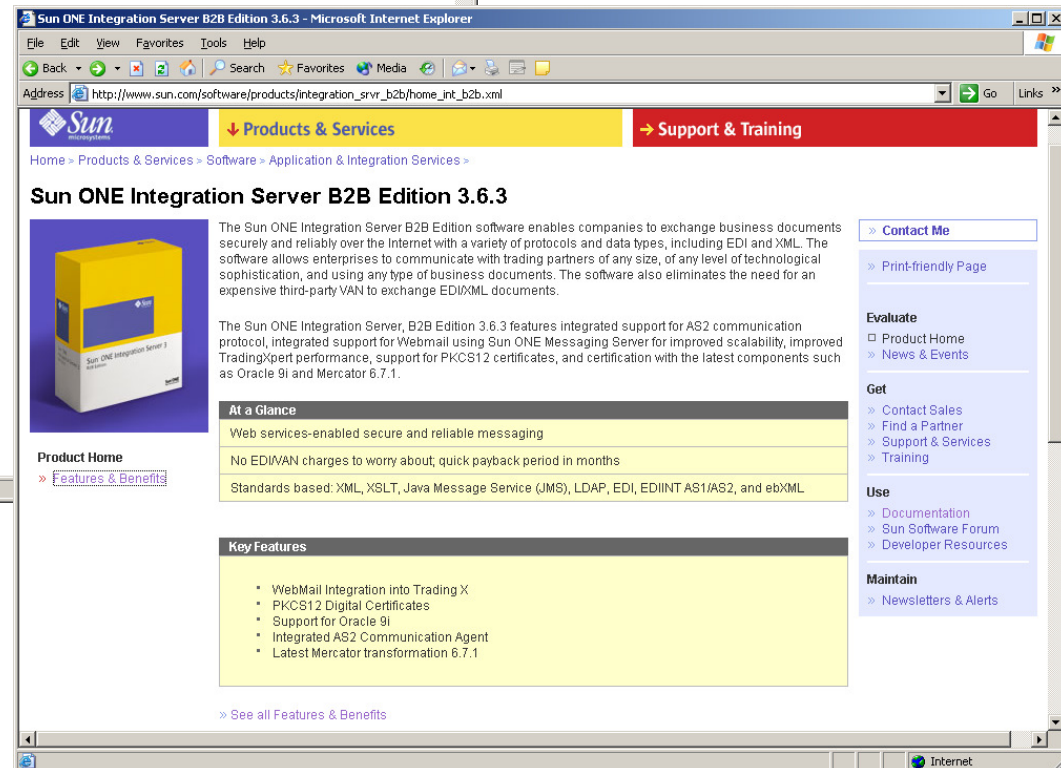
Sun ONE Integration Server B2B Edition 3.6.3 - Microsoft Internet Explorer

File Edit View Favorites Tools Help

Back Search Favorites Media

Address http://www.sun.com/software/products/integration_srvr_b2b/home_int_b2b.xml Go Links

Sun microsystems

Products & Services

Support & Training

Home » Products & Services » Software » Application & Integration Services »

Sun ONE Integration Server B2B Edition 3.6.3

Sun ONE Integration Server 3

The Sun ONE Integration Server B2B Edition software enables companies to exchange business documents securely and reliably over the Internet with a variety of protocols and data types, including EDI and XML. The software allows enterprises to communicate with trading partners of any size, of any level of technological sophistication, and using any type of business documents. The software also eliminates the need for an expensive third-party VAN to exchange EDI/XML documents.

The Sun ONE Integration Server, B2B Edition 3.6.3 features integrated support for AS2 communication protocol, integrated support for Webmail using Sun ONE Messaging Server for improved scalability, improved TradingXpert performance, support for PKCS12 certificates, and certification with the latest components such as Oracle 9i and Mercator 6.7.1.

At a Glance

Web services-enabled secure and reliable messaging

No EDI/VAN charges to worry about; quick payback period in months

Standards based: XML, XSLT, Java Message Service (JMS), LDAP, EDI, EDIINT AS1/AS2, and ebXML

Key Features

- WebMail Integration into Trading X
- PKCS12 Digital Certificates
- Support for Oracle 9i
- Integrated AS2 Communication Agent
- Latest Mercator transformation 6.7.1

» See all Features & Benefits

Product Home
» Features & Benefits

» Contact Me

» Print-friendly Page

Evaluate
Product Home
» News & Events

Get
» Contact Sales
» Find a Partner
» Support & Services
» Training

Use
» Documentation
» Sun Software Forum
» Developer Resources

Maintain
» Newsletters & Alerts

Internet